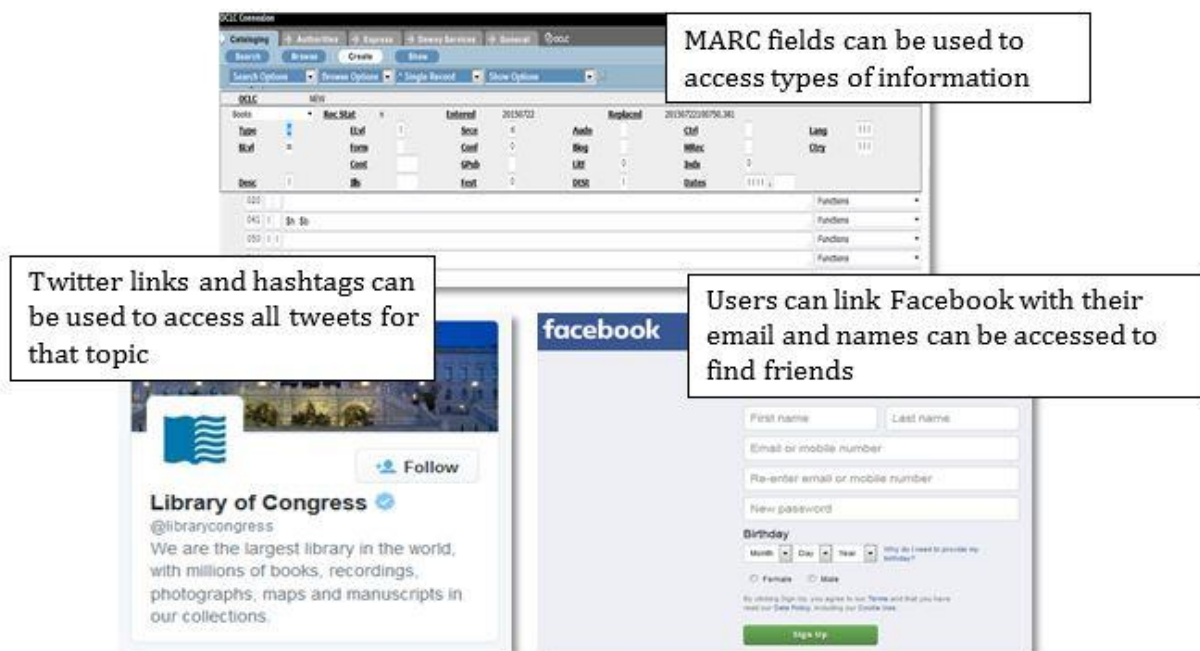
OCLC Connexion

Cataloging | Authorities | Express | Dewey Services | General | OCLC

Search | Browse | Create | Show

Search Options | Browse Options | Single Record | Show Options

MARC fields can be used to access types of information

OCLC NEW

| Books | Rec Stat | n | Entered | 20150722 | Replaced | 20150722100750.381 | | |
|---|---|---|---|---|---|---|---|---|
| Type | a | ELvl | I | Srce | d | Audn | Ctrl | Lang |
| BLvl | m | Form | | Conf | 0 | Biog | MRec | Ctry |
| | | Cont | | GPub | | LitF | 0 | Indx | 0 |
| Desc | i | Ills | | Fest | 0 | DtSt | | Dates | |

020 | Functions
040 | $b $b | Functions
050 | Functions
Functions

Twitter links and hashtags can be used to access all tweets for that topic

Users can link Facebook with their email and names can be accessed to find friends

facebook

Follow

Library of Congress
@librarycongress
We are the largest library in the world, with millions of books, recordings, photographs, maps and manuscripts in our collections.

First name
Last name
Email or mobile number
Re-enter email or mobile number
New password
Birthday
Month Day Year Why do I need to provide my birthday?
Female Male
By clicking Sign Up, you agree to our Terms and that you have read our Data Policy, including our Cookie Use.
Sign Up